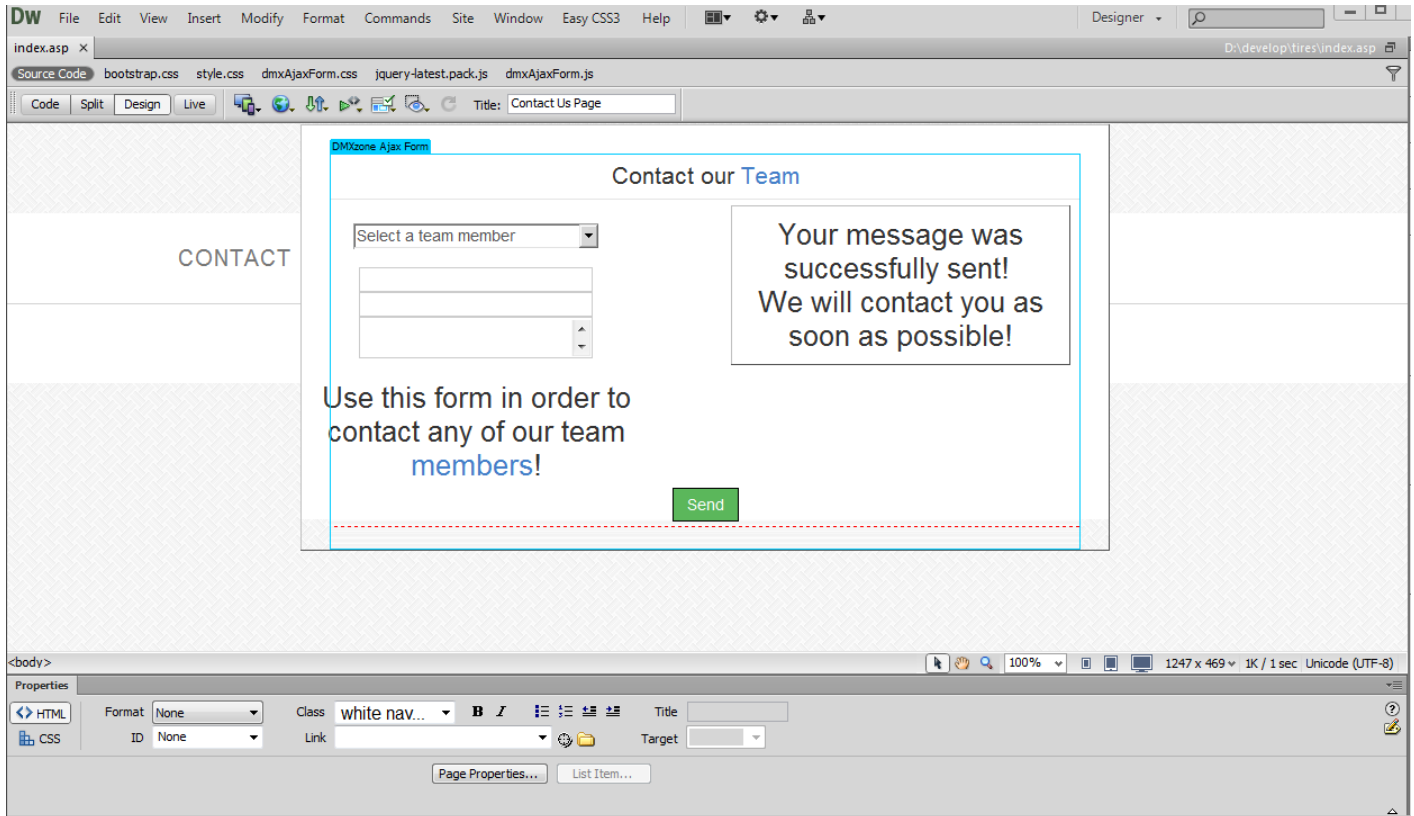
DW File Edit View Insert Modify Format Commands Site Window Easy CSS3 Help

Designer

index.asp ×

D:\develop\tires\index.asp

Source Code bootstrap.css style.css dmxAjaxForm.css jquery-latest.pack.js dmxAjaxForm.js

Code Split Design Live

Title: Contact Us Page

DMXzone Ajax Form

Contact our Team

CONTACT

Select a team member

Your message was successfully sent! We will contact you as soon as possible!

Use this form in order to contact any of our team members!

Send

<body>

100%

1247 x 469 1K / 1 sec Unicode (UTF-8)

Properties

<> HTML

CSS

Format None

ID None

Class white nav...

Link

B I

Title

Target

Page Properties...

List Item...